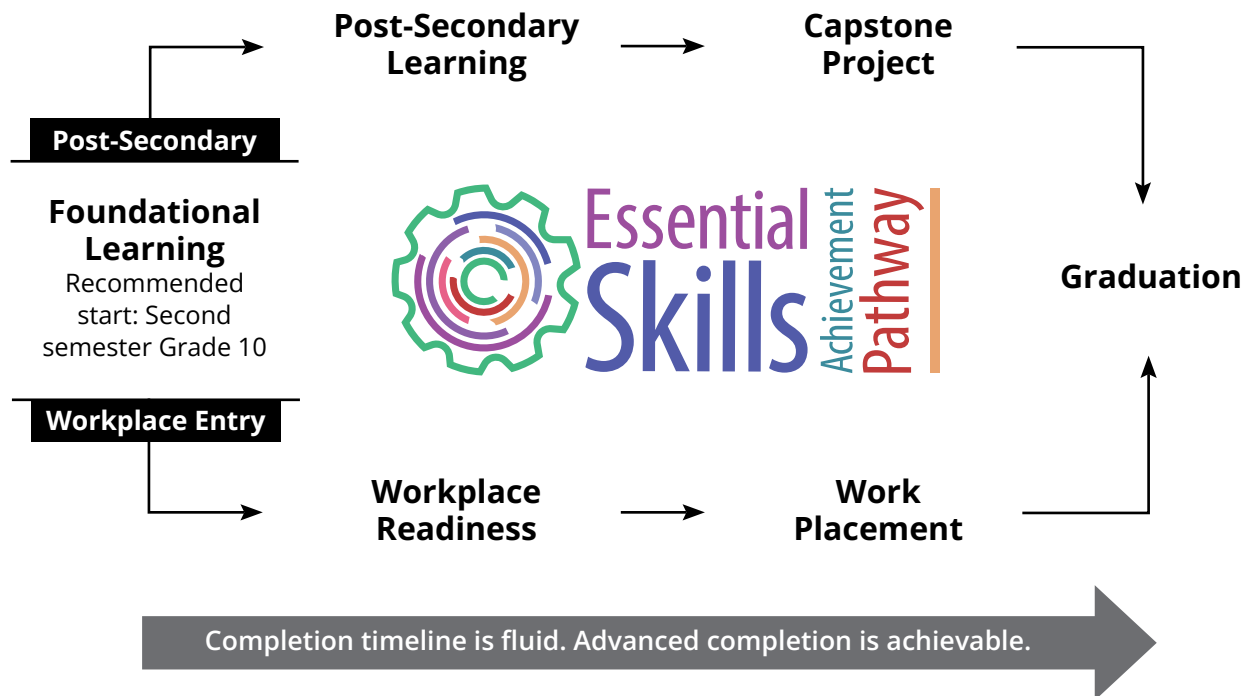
Post-Secondary Learning

Capstone Project

Post-Secondary

Foundational Learning
Recommended start: Second semester Grade 10

Essential Skills Achievement Pathway

Graduation

Workplace Entry

Workplace Readiness

Work Placement

Completion timeline is fluid. Advanced completion is achievable.